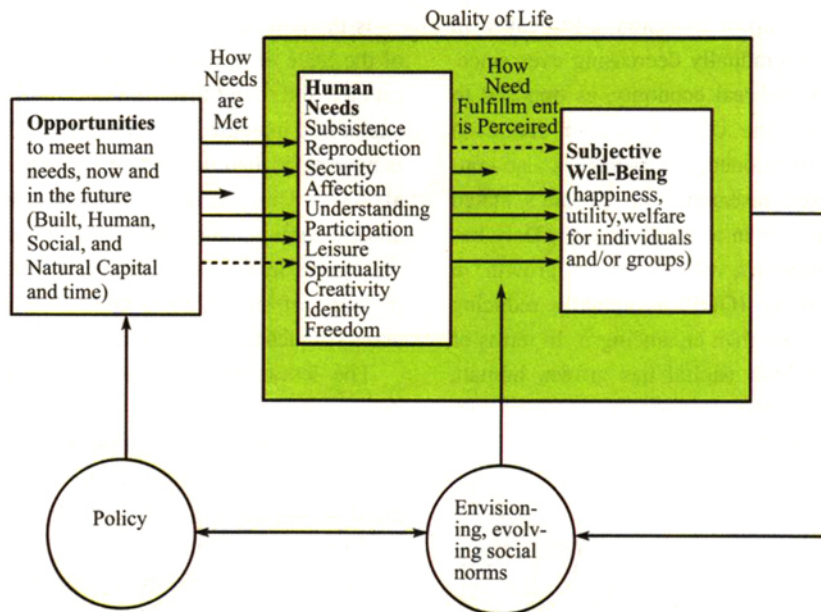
Quality of Life

How Needs are Met

Opportunities to meet human needs, now and in the future (Built, Human, Social, and Natural Capital and time)

Human Needs
Subsistence
Reproduction
Security
Affection
Understanding
Participation
Leisure
Spirituality
Creativity
Identity
Freedom

How Need Fulfillm ent is Perceived

Subjective Well-Being (happiness, utility,welfare for individuals and/or groups)

Policy

Envisioning, evolving social norms